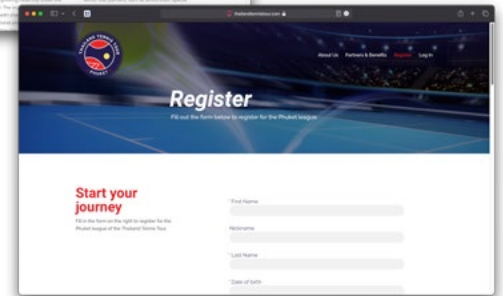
thailandtennistour.com

THAILAND TENNIS TOUR
PHUKET

About Us
Partners & Benefits
Register
Log In

Register

Fill out the form below to register for the Phuket league

Start your journey

Fill in the form on the right to register for the Phuket league of the Thailand Tennis Tour

* First Name

Nickname

* Last Name

* Date of birth